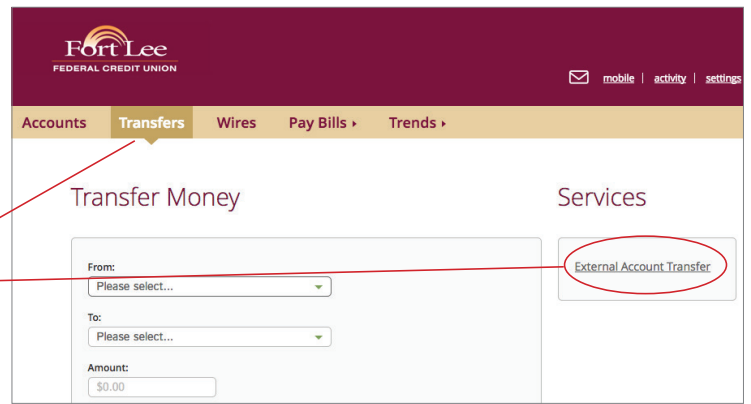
Fort Lee
FEDERAL CREDIT UNION

mobile | activity | settings

Accounts Transfers Wires Pay Bills ▸ Trends ▸

Transfer Money

From:
Please select...

To:
Please select...

Amount:
$0.00

Services

External Account Transfer